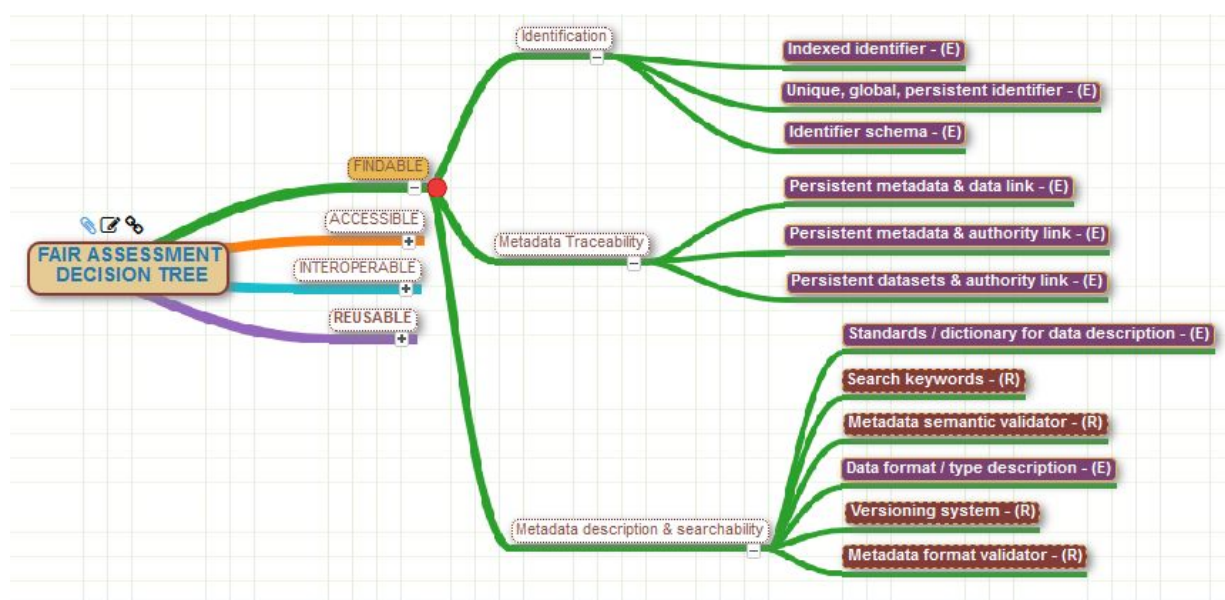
FAIR ASSESSMENT DECISION TREE

FINDABLE

ACCESSIBLE

INTEROPERABLE

REUSABLE

Identification

Indexed identifier - (E)

Unique, global, persistent identifier - (E)

Identifier schema - (E)

Metadata Traceability

Persistent metadata & data link - (E)

Persistent metadata & authority link - (E)

Persistent datasets & authority link - (E)

Metadata description & searchability

Standards / dictionary for data description - (E)

Search keywords - (R)

Metadata semantic validator - (R)

Data format / type description - (E)

Versioning system - (R)

Metadata format validator - (R)